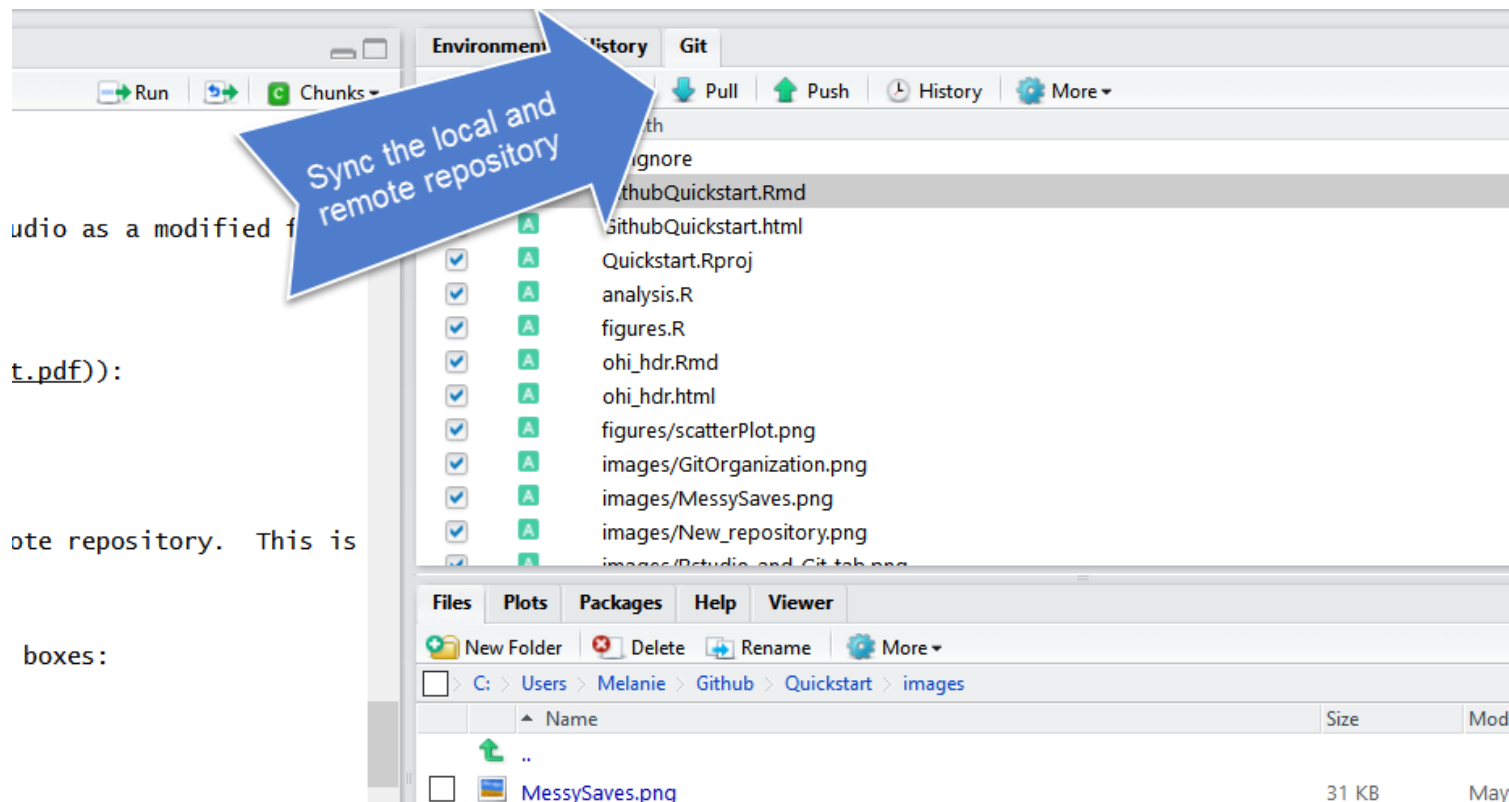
Run

Chunks

udio as a modified f

t.pdf)):

ote repository. This is

boxes:

Environment History Git

Pull Push History More

Sync the local and remote repository

th

ignore

ithubQuickstart.Rmd

A GithubQuickstart.html

A Quickstart.Rproj

A analysis.R

A figures.R

A ohi_hdr.Rmd

A ohi_hdr.html

A figures/scatterPlot.png

A images/GitOrganization.png

A images/MessySaves.png

A images/New_repository.png

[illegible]

Files Plots Packages Help Viewer

New Folder Delete Rename More

C: Users Melanie Github Quickstart images

Name Size Mod

..

MessySaves.png 31 KB May